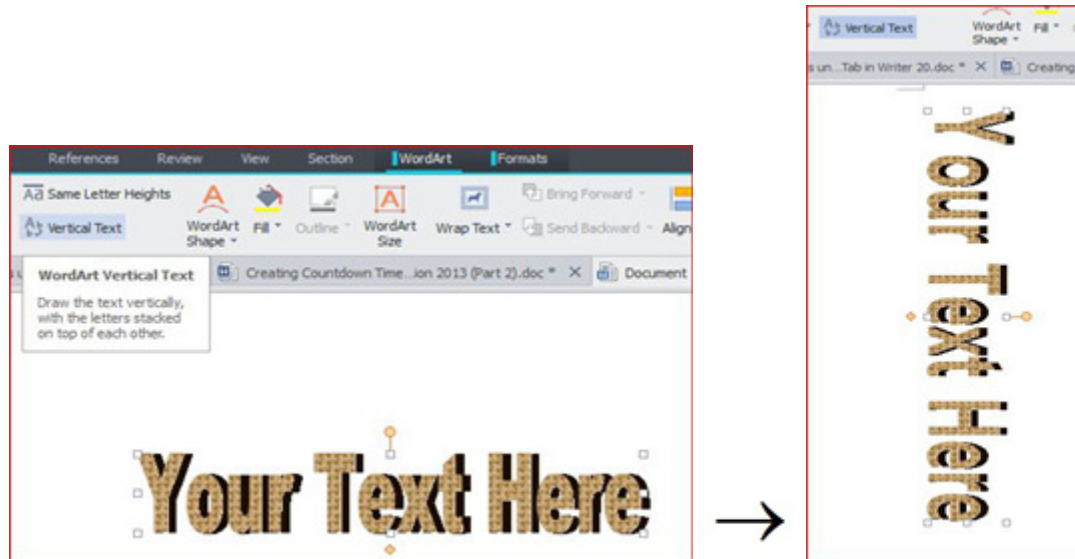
References Review View Section WordArt Formats

Aa Same Letter Heights

Vertical Text

WordArt Shape

Fill

Outline

WordArt Size

Wrap Text

Bring Forward

Send Backward

Align

WordArt Vertical Text

Draw the text vertically, with the letters stacked on top of each other.

Creating Countdown Time...ion 2013 (Part 2).doc * ×

Document

Your Text Here

Vertical Text

WordArt Shape

Fill

s un...Tab in Writer 20.doc * ×

Creating

Your Text Here